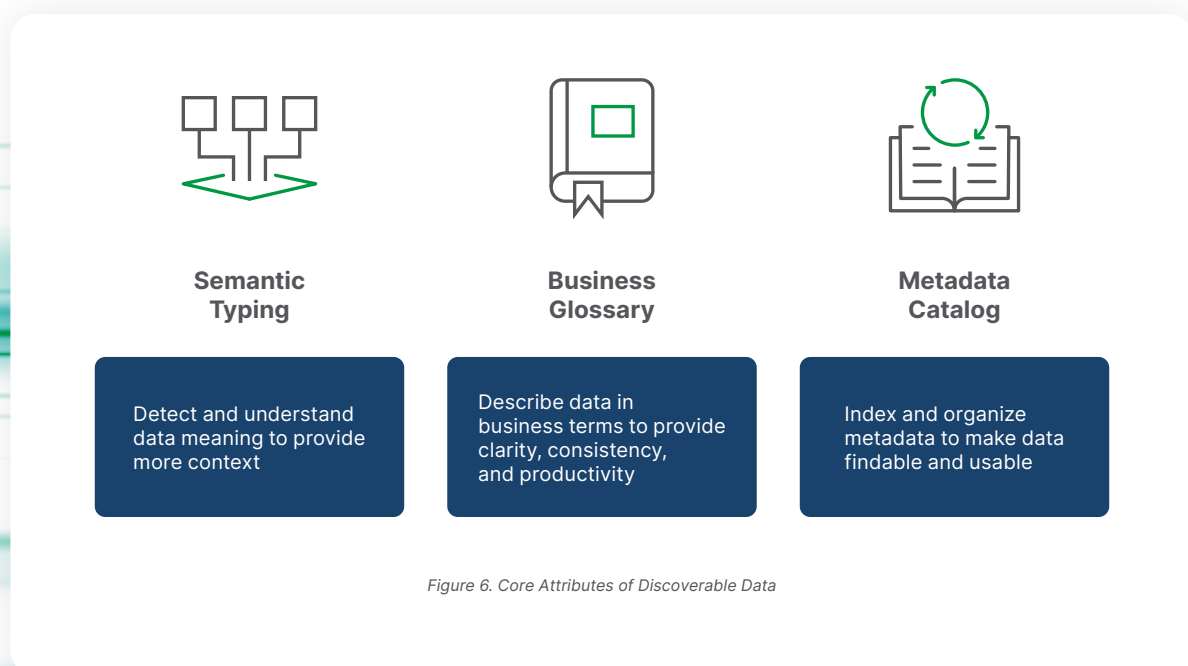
Semantic Typing

Detect and understand data meaning to provide more context

Business Glossary

Describe data in business terms to provide clarity, consistency, and productivity

Metadata Catalog

Index and organize metadata to make data findable and usable

Figure 6. Core Attributes of Discoverable Data